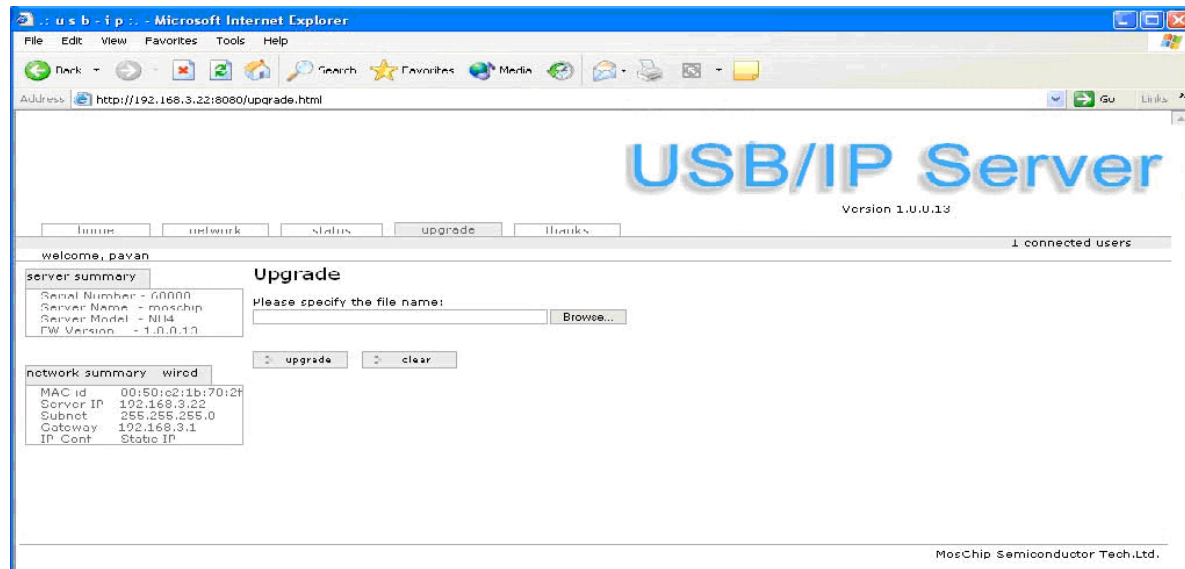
.: u s b - i p :. - Microsoft Internet Explorer

File Edit View Favorites Tools Help

Back Search Favorites Media

Address http://192.168.3.22:8080/upgrade.html Go Links

USB/IP Server

Version 1.0.0.13

home network status upgrade thanks

1 connected users

welcome, pavan

server summary

Serial Number - 60000
Server Name - moschip
Server Model - NU4
FW Version - 1.0.0.13

network summary wired

MAC id 00:50:c2:1b:70:2f
Server IP 192.168.3.22
Subnet 255.255.255.0
Gateway 192.168.3.1
IP Conf Static IP

Upgrade

Please specify the file name:

Browse...

upgrade clear

MosChip Semiconductor Tech.Ltd.